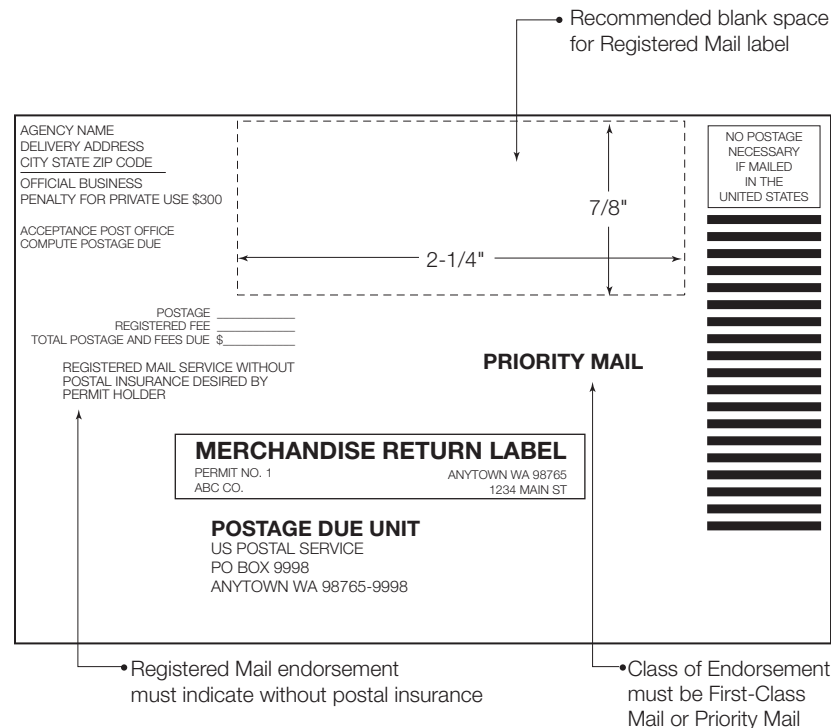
Recommended blank space for Registered Mail label

AGENCY NAME
DELIVERY ADDRESS
CITY STATE ZIP CODE

OFFICIAL BUSINESS
PENALTY FOR PRIVATE USE $300

ACCEPTANCE POST OFFICE
COMPUTE POSTAGE DUE

7/8"

2-1/4"

NO POSTAGE NECESSARY IF MAILED IN THE UNITED STATES

POSTAGE ________
REGISTERED FEE ________
TOTAL POSTAGE AND FEES DUE $________

REGISTERED MAIL SERVICE WITHOUT POSTAL INSURANCE DESIRED BY PERMIT HOLDER

PRIORITY MAIL

MERCHANDISE RETURN LABEL
PERMIT NO. 1
ABC CO.
ANYTOWN WA 98765
1234 MAIN ST

POSTAGE DUE UNIT
US POSTAL SERVICE
PO BOX 9998
ANYTOWN WA 98765-9998

Registered Mail endorsement must indicate without postal insurance

Class of Endorsement must be First-Class Mail or Priority Mail